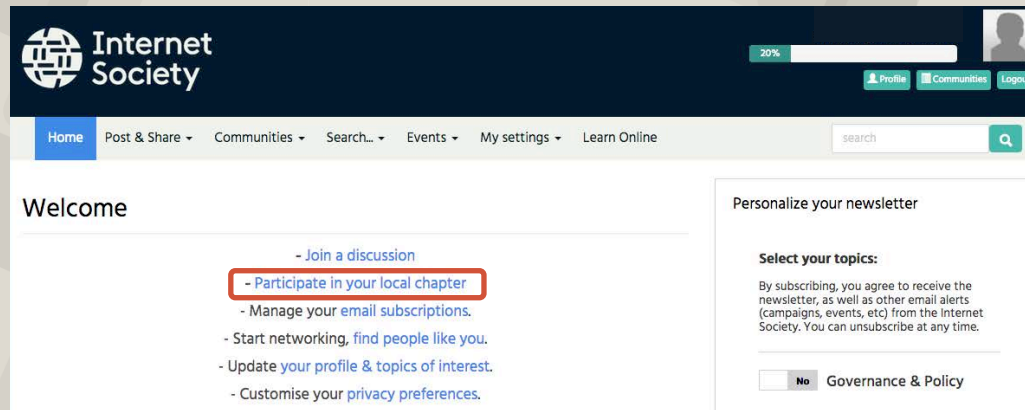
Internet Society

20%

Profile Communities Logou

Home Post & Share Communities Search... Events My settings Learn Online

search

Welcome

- Join a discussion
- Participate in your local chapter
- Manage your email subscriptions.
- Start networking, find people like you.
- Update your profile & topics of interest.
- Customise your privacy preferences.

Personalize your newsletter

Select your topics:

By subscribing, you agree to receive the newsletter, as well as other email alerts (campaigns, events, etc) from the Internet Society. You can unsubscribe at any time.

No Governance & Policy